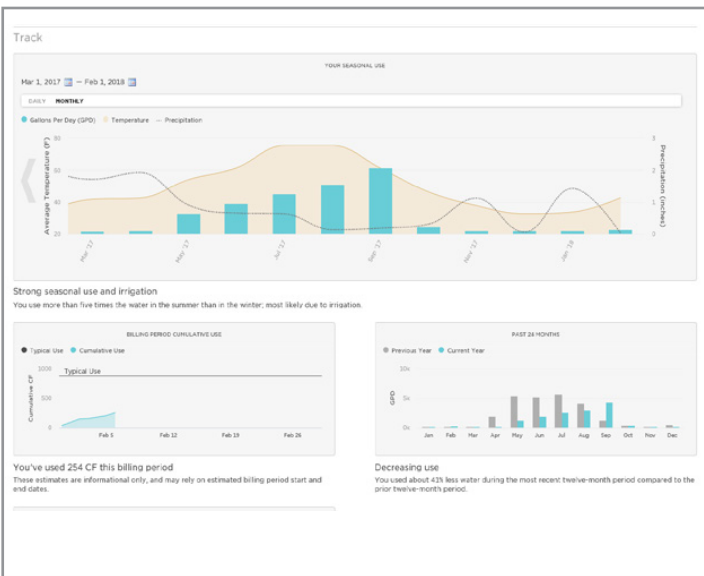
Track

YOUR SEASONAL USE

Mar 1, 2017 — Feb 1, 2018

DAILY MONTHLY

Gallons Per Day (GPD) Temperature Precipitation

Average Temperature (F)

80
60
40
20

Precipitation (inches)

3
2
1
0

May '17 Jul '17 Sep '17 Nov '17 Jan '18

Strong seasonal use and irrigation

You use more than five times the water in the summer than in the winter; most likely due to irrigation.

BILLING PERIOD CUMULATIVE USE

Typical Use Cumulative Use

Typical Use

Cumulative CF

1000
500
0

Feb 5 Feb 12 Feb 19 Feb 26

You've used 254 CF this billing period

These estimates are informational only, and may rely on estimated billing period start and end dates.

PAST 24 MONTHS

Previous Year Current Year

GPD

10k
5k
0k

Jan Feb Mar Apr May Jun Jul Aug Sep Oct Nov Dec

Decreasing use

You used about 43% less water during the most recent twelve-month period compared to the prior twelve-month period.